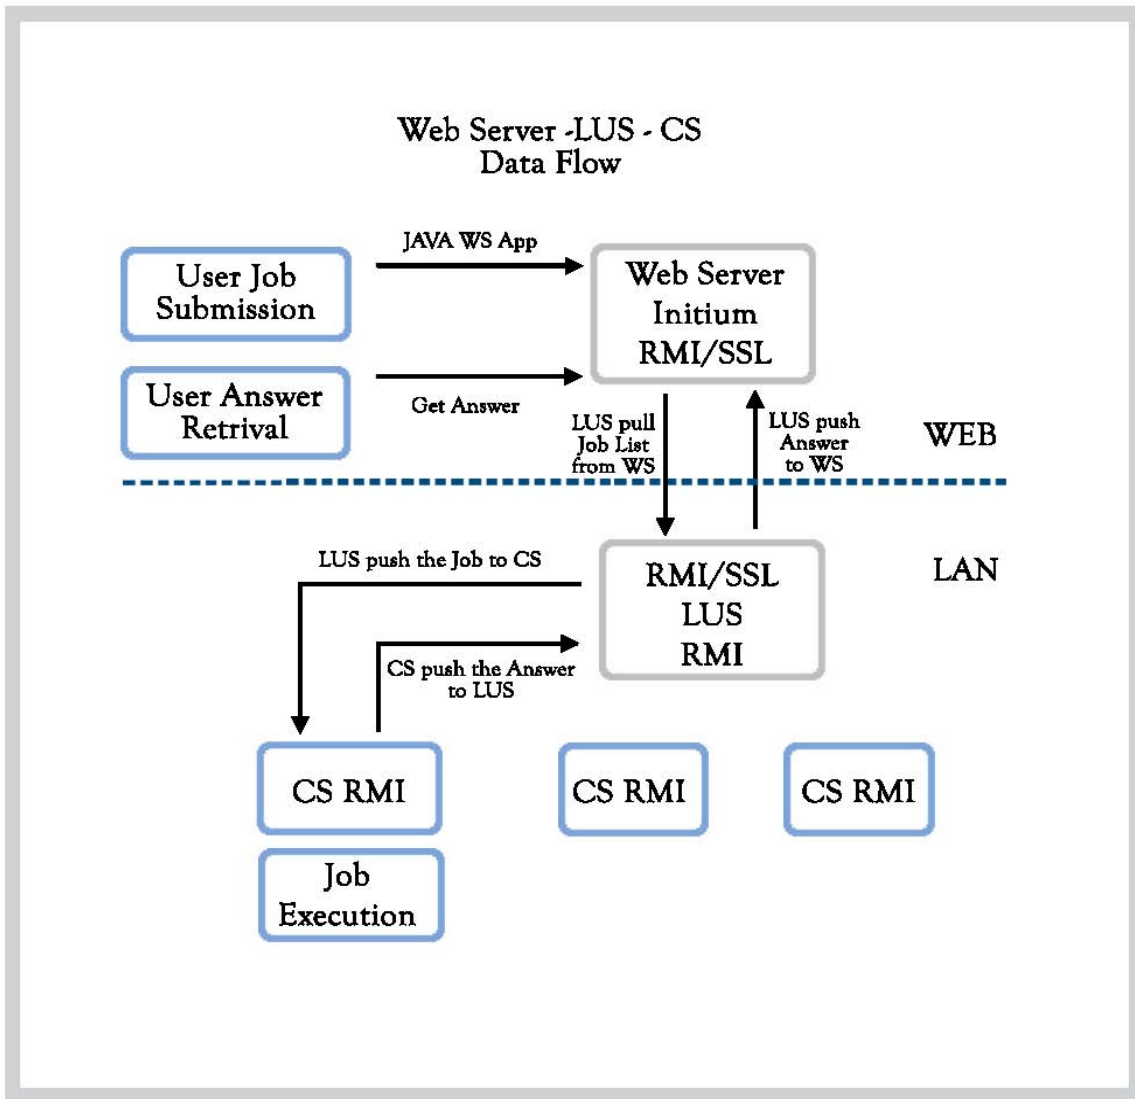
Web Server -LUS - CS
Data Flow

User Job Submission

JAVA WS App

Web Server
Initium
RMI/SSL

User Answer Retrival

Get Answer

LUS pull Job List from WS

LUS push Answer to WS

WEB

LAN

LUS push the Job to CS

RMI/SSL
LUS
RMI

CS push the Answer to LUS

CS RMI

CS RMI

CS RMI

Job Execution